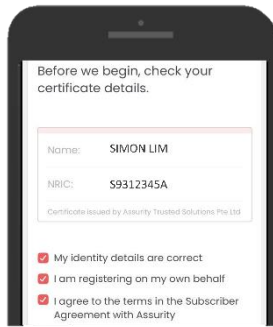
Before we begin, check your certificate details.

Name: SIMON LIM

NRIC: S9312345A

Certificate issued by Assurity Trusted Solutions Pte Ltd

My identity details are correct

I am registering on my own behalf

I agree to the terms in the Subscriber Agreement with Assurity